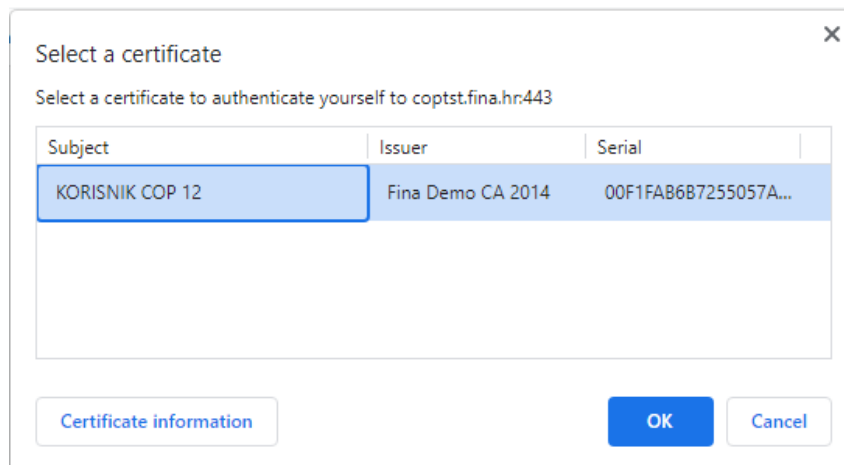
Select a certificate

×

Select a certificate to authenticate yourself to coptst.fina.hr:443

| Subject | Issuer | Serial |
|---|---|---|
| KORISNIK COP 12 | Fina Demo CA 2014 | 00F1FAB6B7255057A... |

Certificate information

OK

Cancel